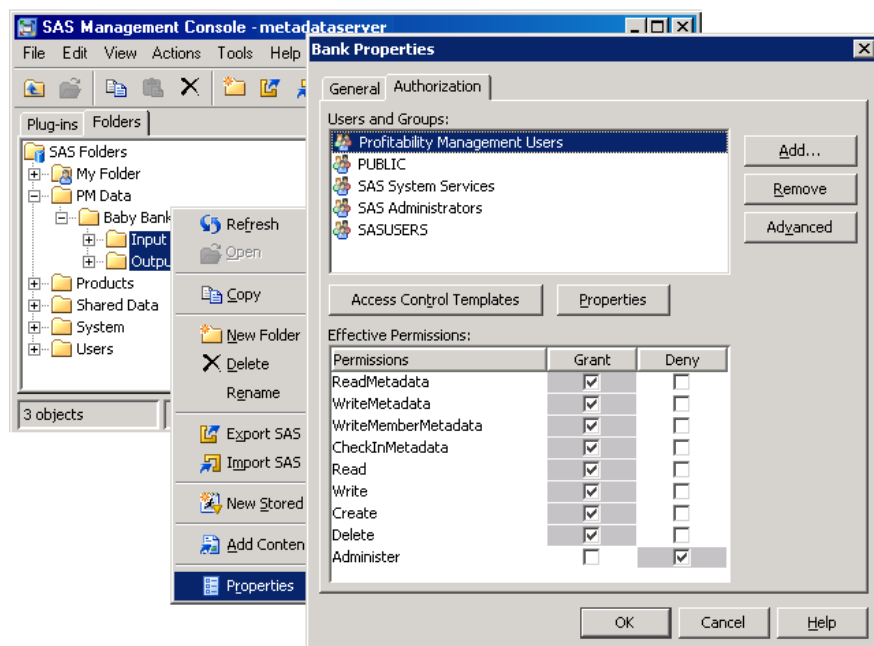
SAS Management Console - metadataserver

File Edit View Actions Tools Help

Plug-ins Folders

SAS Folders
My Folder
PM Data
Baby Bank
Input
Outpu
Products
Shared Data
System
Users

3 objects

Refresh
Open
Copy
New Folder
Delete
Rename
Export SAS
Import SAS
New Stored
Add Conten
Properties

Bank Properties

General Authorization

Users and Groups:
Profitability Management Users
PUBLIC
SAS System Services
SAS Administrators
SASUSERS

Add...
Remove
Advanced

Access Control Templates
Properties

Effective Permissions:

| Permissions | Grant | Deny |
|---|---|---|
| ReadMetadata | ☑ | ☐ |
| WriteMetadata | ☑ | ☐ |
| WriteMemberMetadata | ☑ | ☐ |
| CheckInMetadata | ☑ | ☐ |
| Read | ☑ | ☐ |
| Write | ☑ | ☐ |
| Create | ☑ | ☐ |
| Delete | ☑ | ☐ |
| Administer | ☐ | ☑ |

OK Cancel Help